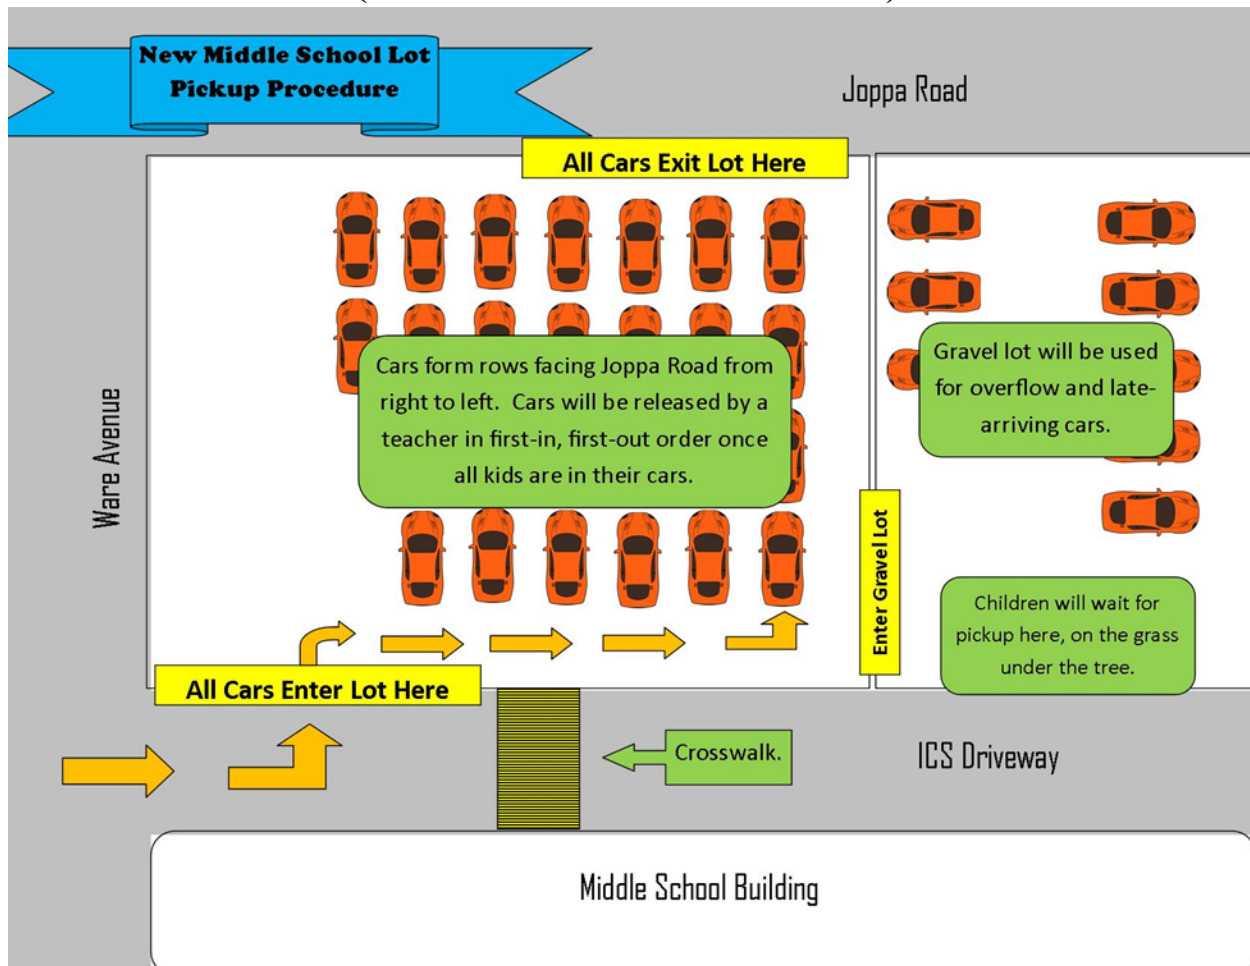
New Middle School Lot Pickup Procedure

Joppa Road

All Cars Exit Lot Here

Ware Avenue

Cars form rows facing Joppa Road from right to left. Cars will be released by a teacher in first-in, first-out order once all kids are in their cars.

Gravel lot will be used for overflow and late-arriving cars.

Enter Gravel Lot

Children will wait for pickup here, on the grass under the tree.

All Cars Enter Lot Here

Crosswalk.

ICS Driveway

Middle School Building